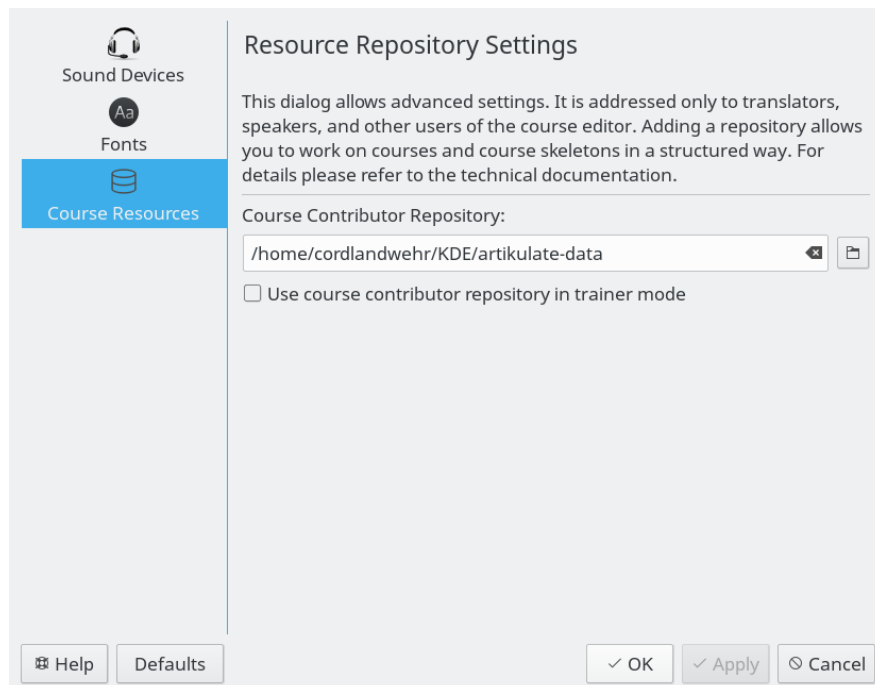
Sound Devices

Aa

Fonts

Course Resources

Resource Repository Settings

This dialog allows advanced settings. It is addressed only to translators, speakers, and other users of the course editor. Adding a repository allows you to work on courses and course skeletons in a structured way. For details please refer to the technical documentation.

Course Contributor Repository:

/home/cordlandwehr/KDE/artikulate-data

Use course contributor repository in trainer mode

Help

Defaults

OK

Apply

Cancel